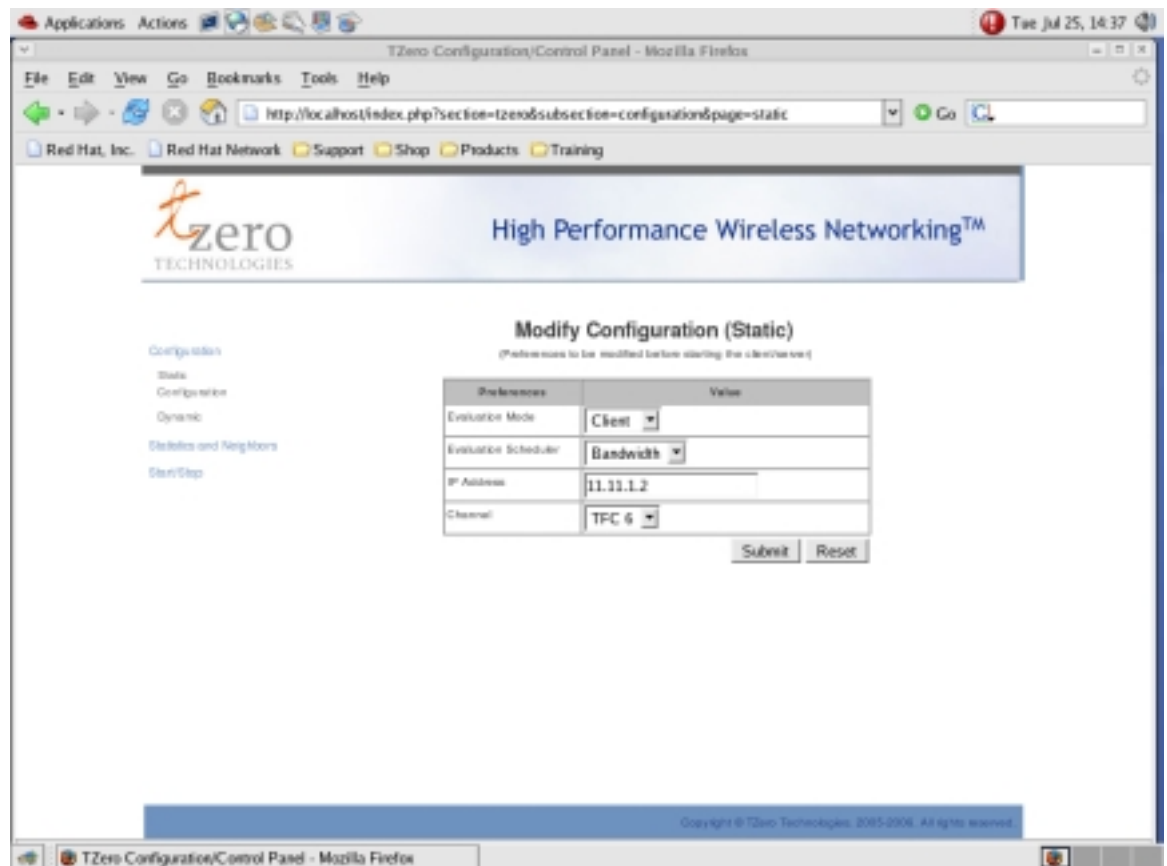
Applications Actions

Tue Jul 25, 14:37

TZero Configuration/Control Panel - Mozilla Firefox

File Edit View Go Bookmarks Tools Help

http://localhost/index.php?section=tzero&subsection=configuration&page=static

Go

Red Hat, Inc. Red Hat Network Support Shop Products Training

tzero TECHNOLOGIES

High Performance Wireless Networking™

Configuration

Static Configuration

Dynamic

Statistics and Neighbors

Start/Stop

Modify Configuration (Static)

(Preferences to be modified before starting the client/server)

| Preferences | Value |
|---|---|
| Evaluation Mode | Client |
| Evaluation Scheduler | Bandwidth |
| IP Address | 11.11.1.2 |
| Channel | TFC 6 |

Submit Reset

Copyright © TZero Technologies 2005-2006. All rights reserved.

TZero Configuration/Control Panel - Mozilla Firefox